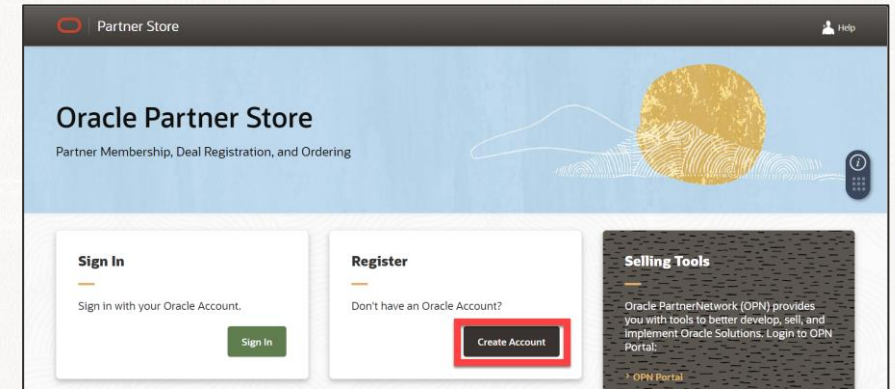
Partner Store

Help

Oracle Partner Store

Partner Membership, Deal Registration, and Ordering

Sign In

Sign in with your Oracle Account.

Sign In

Register

Don't have an Oracle Account?

Create Account

Selling Tools

Oracle PartnerNetwork (OPN) provides you with tools to better develop, sell, and implement Oracle Solutions. Login to OPN Portal:

› OPN Portal